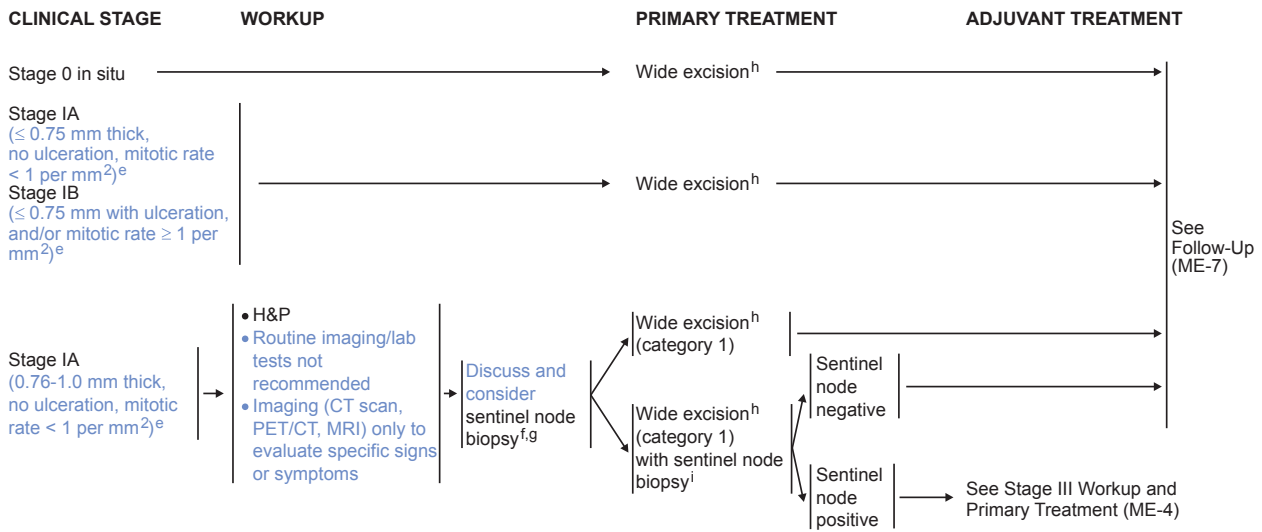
CLINICAL STAGE WORKUP PRIMARY TREATMENT ADJUVANT TREATMENT

Stage 0 in situ

Wide excision$^{h}$

Stage IA
($\leq$ 0.75 mm thick, no ulceration, mitotic rate < 1 per mm$^{2}$)$^{e}$
Stage IB
($\leq$ 0.75 mm with ulceration, and/or mitotic rate $\geq$ 1 per mm$^{2}$)$^{e}$

Wide excision$^{h}$

See Follow-Up (ME-7)

Stage IA
(0.76-1.0 mm thick, no ulceration, mitotic rate < 1 per mm$^{2}$)$^{e}$

• H&P
• Routine imaging/lab tests not recommended
• Imaging (CT scan, PET/CT, MRI) only to evaluate specific signs or symptoms

Discuss and consider sentinel node biopsy$^{f,g}$

Wide excision$^{h}$ (category 1)

Wide excision$^{h}$ (category 1) with sentinel node biopsy$^{i}$

Sentinel node negative

Sentinel node positive

See Stage III Workup and Primary Treatment (ME-4)